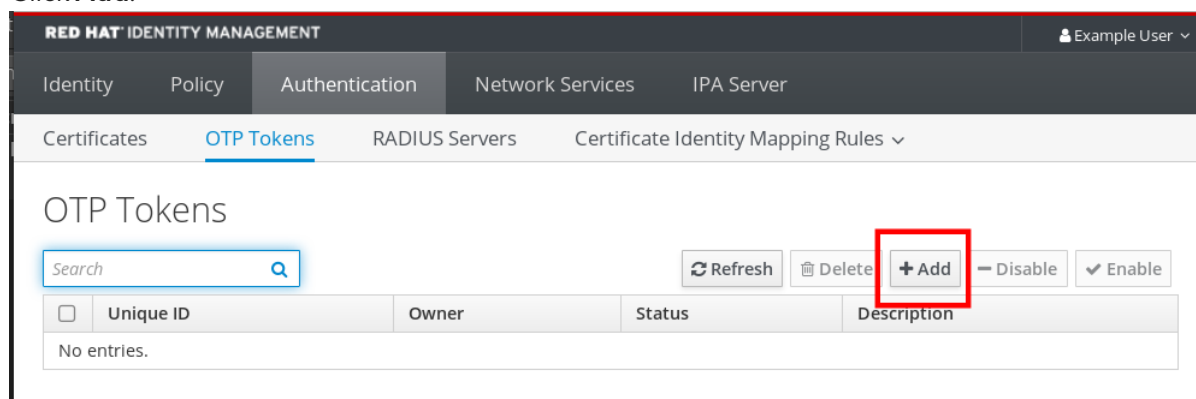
RED HAT IDENTITY MANAGEMENT

Example User

Identity Policy Authentication Network Services IPA Server

Certificates OTP Tokens RADIUS Servers Certificate Identity Mapping Rules

OTP Tokens

Search

Refresh Delete + Add − Disable ✔ Enable

| | Unique ID | Owner | Status | Description |
|---|---|---|---|---|
| No entries. | | | | |